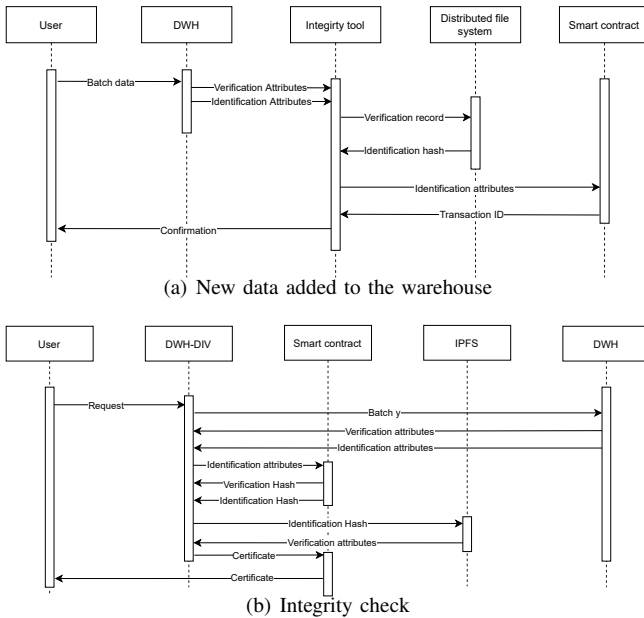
User

DWH

Integrity tool

Distributed file system

Smart contract

Batch data

Verification Attributes

Identification Attributes

Verification record

Identification hash

Identification attributes

Transaction ID

Confirmation

(a) New data added to the warehouse

User

DWH-DIV

Smart contract

IPFS

DWH

Request

Batch y

Verification attributes

Identification attributes

Identification attributes

Verification Hash

Identification Hash

Identification Hash

Verification attributes

Certificate

Certificate

(b) Integrity check